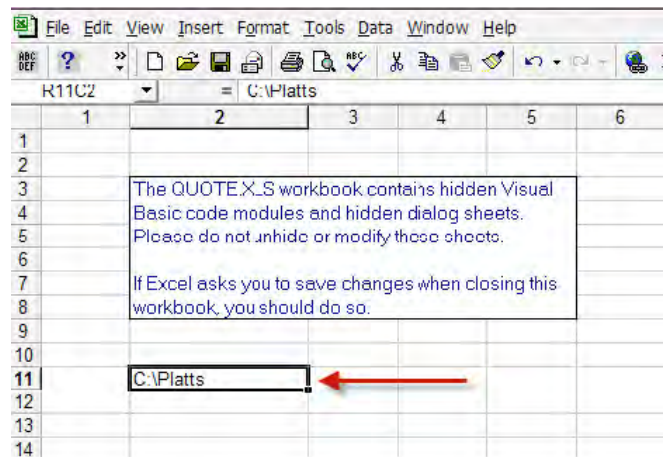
File Edit View Insert Format Tools Data Window Help

R11C2 = C:\Platts

| | 1 | 2 | 3 | 4 | 5 | 6 |
|---|---|---|---|---|---|---|
| 1 | | | | | | |
| 2 | | | | | | |
| 3 | | The QUOTEXLS workbook contains hidden Visual | | | | |
| 4 | | Basic code modules and hidden dialog sheets. | | | | |
| 5 | | Please do not unhide or modify these sheets. | | | | |
| 6 | | | | | | |
| 7 | | If Excel asks you to save changes when closing this | | | | |
| 8 | | workbook, you should do so. | | | | |
| 9 | | | | | | |
| 10 | | | | | | |
| 11 | | C:\Platts | | | | |
| 12 | | | | | | |
| 13 | | | | | | |
| 14 | | | | | | |